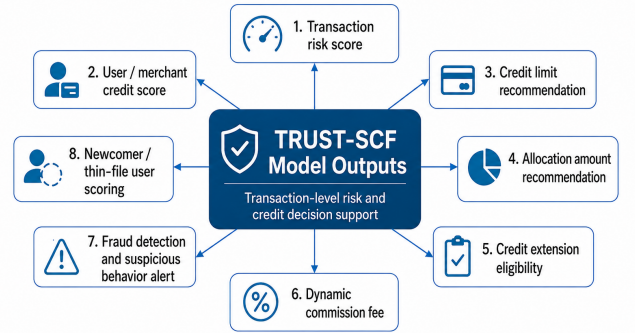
TRUST-SCF
Model Outputs

Transaction-level risk and credit decision support

1. Transaction risk score

2. User / merchant credit score

3. Credit limit recommendation

4. Allocation amount recommendation

5. Credit extension eligibility

6. Dynamic commission fee

7. Fraud detection and suspicious behavior alert

8. Newcomer / thin-file user scoring